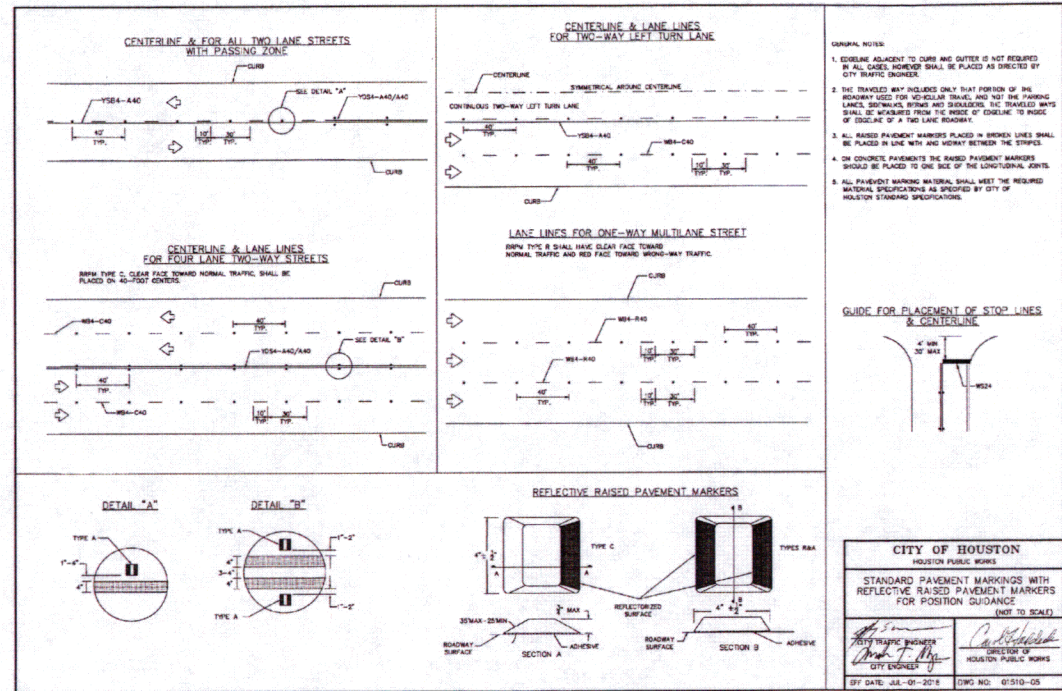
CENTERLINE & FOR ALL TWO LANE STREETS WITH PASSING ZONE

CURB

SEE DETAIL "A"

YS84-A40

YDS4-A40/A40

40'
TYP.

10'
TYP.

30'
TYP.

CURB

CENTERLINE & LANE LINES FOR TWO-WAY LEFT TURN LANE

CENTERLINE

SYMMETRICAL AROUND CENTERLINE

CONTINUOUS TWO-WAY LEFT TURN LANE

40'
TYP.

YS84-A40

WB4-C40

40'
TYP.

10'
TYP.

30'
TYP.

CURB

GENERAL NOTES:

1. EDGELINE ADJACENT TO CURB AND GUTTER IS NOT REQUIRED IN ALL CASES, HOWEVER SHALL BE PLACED AS DIRECTED BY CITY TRAFFIC ENGINEER.

2. THE TRAVELED WAY INCLUDES ONLY THAT PORTION OF THE ROADWAY USED FOR VEHICULAR TRAVEL AND NOT THE PARKING LANES, SIDEWALKS, BERMS AND SHOULDERS. THE TRAVELED WAYS SHALL BE MEASURED FROM THE INSIDE OF EDGELINE TO INSIDE OF EDGELINE OF A TWO LANE ROADWAY.

3. ALL RAISED PAVEMENT MARKERS PLACED IN BROKEN LINES SHALL BE PLACED IN LINE WITH AND MIDWAY BETWEEN THE STRIPES.

4. ON CONCRETE PAVEMENTS THE RAISED PAVEMENT MARKERS SHOULD BE PLACED TO ONE SIDE OF THE LONGITUDINAL JOINTS.

5. ALL PAVEMENT MARKING MATERIAL SHALL MEET THE REQUIRED MATERIAL SPECIFICATIONS AS SPECIFIED BY CITY OF HOUSTON STANDARD SPECIFICATIONS.

CENTERLINE & LANE LINES FOR FOUR LANE TWO-WAY STREETS

RRPM TYPE C, CLEAR FACE TOWARD NORMAL TRAFFIC, SHALL BE PLACED ON 40-FOOT CENTERS.

CURB

WB4-C40

40'
TYP.

YDS4-A40/A40

SEE DETAIL "B"

40'
TYP.

WB4-C40

10'
TYP.

30'
TYP.

CURB

LANE LINES FOR ONE-WAY MULTILANE STREET

RRPM TYPE R SHALL HAVE CLEAR FACE TOWARD NORMAL TRAFFIC AND RED FACE TOWARD WRONG-WAY TRAFFIC.

CURB

WB4-R40

40'
TYP.

WB4-R40

10'
TYP.

30'
TYP.

40'
TYP.

10'
TYP.

30'
TYP.

CURB

GUIDE FOR PLACEMENT OF STOP LINES & CENTERLINE

4' MIN
30' MAX

WS24

DETAIL "A"

TYPE A

1'-4"

4"

DETAIL "B"

TYPE A

1'-2"

3-4"

4"

4"

4"

TYPE A

1'-2"

REFLECTIVE RAISED PAVEMENT MARKERS

B

4" ± $\frac{1}{2}$"

A

TYPE C

A

TYPES R&A

B

$\frac{3}{4}$" MAX

REFLECTORIZED SURFACE

35°MAX-25°MIN

ROADWAY SURFACE

SECTION A

ADHESIVE

4" ± $\frac{1}{2}$"

ROADWAY SURFACE

SECTION B

ADHESIVE

CITY OF HOUSTON
HOUSTON PUBLIC WORKS

STANDARD PAVEMENT MARKINGS WITH REFLECTIVE RAISED PAVEMENT MARKERS FOR POSITION GUIDANCE
(NOT TO SCALE)

CITY TRAFFIC ENGINEER

CITY ENGINEER

DIRECTOR OF HOUSTON PUBLIC WORKS

EFF DATE: JUL-01-2018

DWG NO: 01510-05